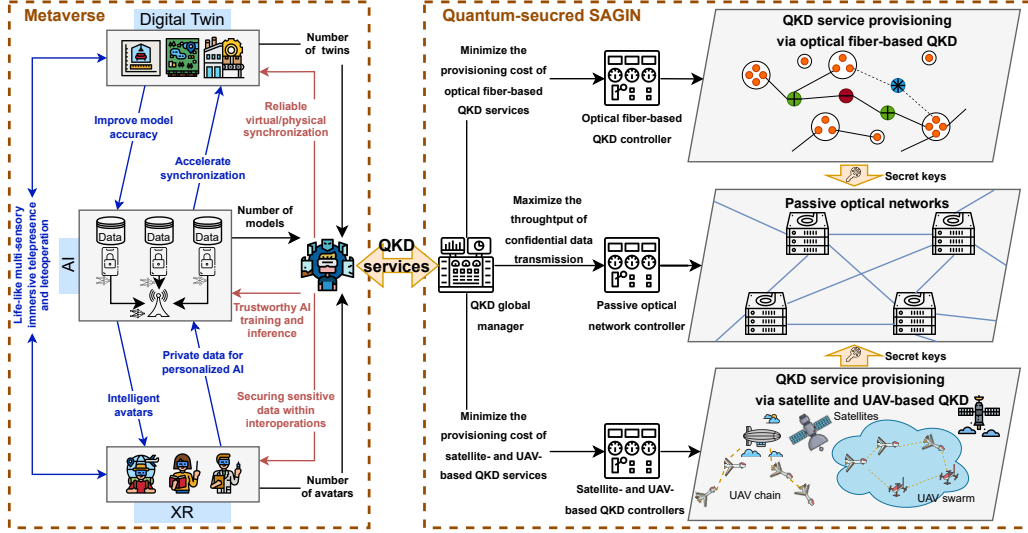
Metaverse

Digital Twin

Number of twins

Improve model accuracy

Reliable virtual/physical synchronization

Accelerate synchronization

Life-like multi-sensory immersive telepresence and teleoperation

AI

Data

Data

Data

Number of models

Trustworthy AI training and inference

Private data for personalized AI

Intelligent avatars

Securing sensitive data within interoperations

XR

Number of avatars

QKD services

Quantum-seucred SAGIN

Minimize the provisioning cost of optical fiber-based QKD services

Optical fiber-based QKD controller

QKD service provisioning via optical fiber-based QKD

Secret keys

Maximize the throughtput of confidential data transmission

Passive optical networks

QKD global manager

Passive optical network controller

Secret keys

Minimize the provisioning cost of satellite- and UAV-based QKD services

Satellite- and UAV-based QKD controllers

QKD service provisioning via satellite and UAV-based QKD

Satellites

UAV chain

UAV swarm